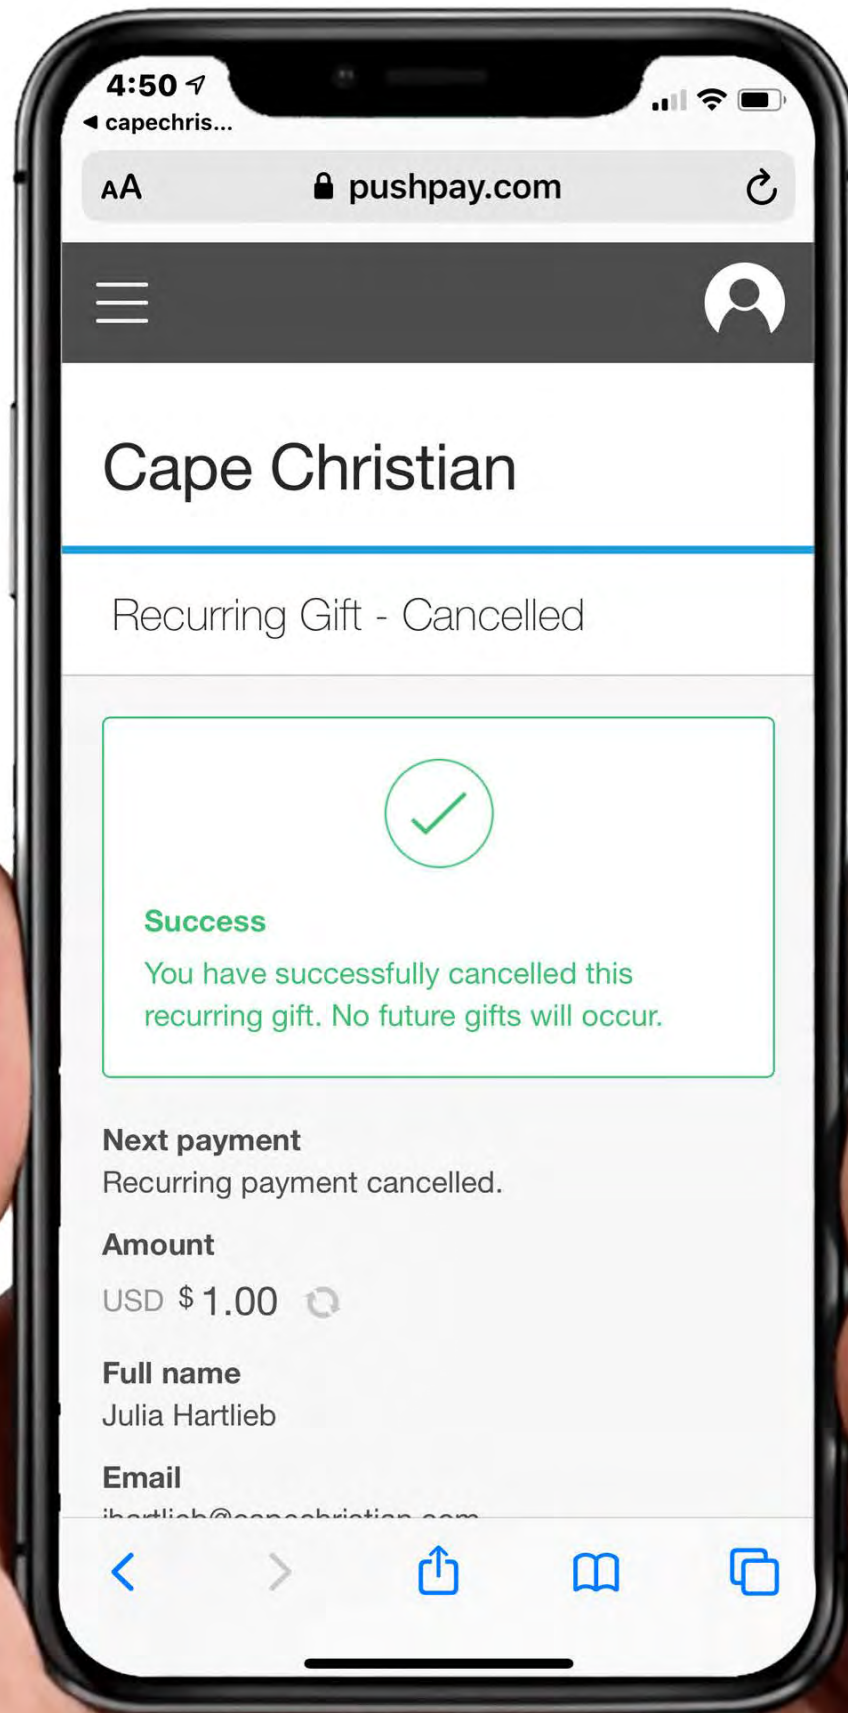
4:50
◂ capechris...

AA pushpay.com

Cape Christian

Recurring Gift - Cancelled

Success
You have successfully cancelled this recurring gift. No future gifts will occur.

Next payment
Recurring payment cancelled.

Amount
USD $ 1.00

Full name
Julia Hartlieb

Email
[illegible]